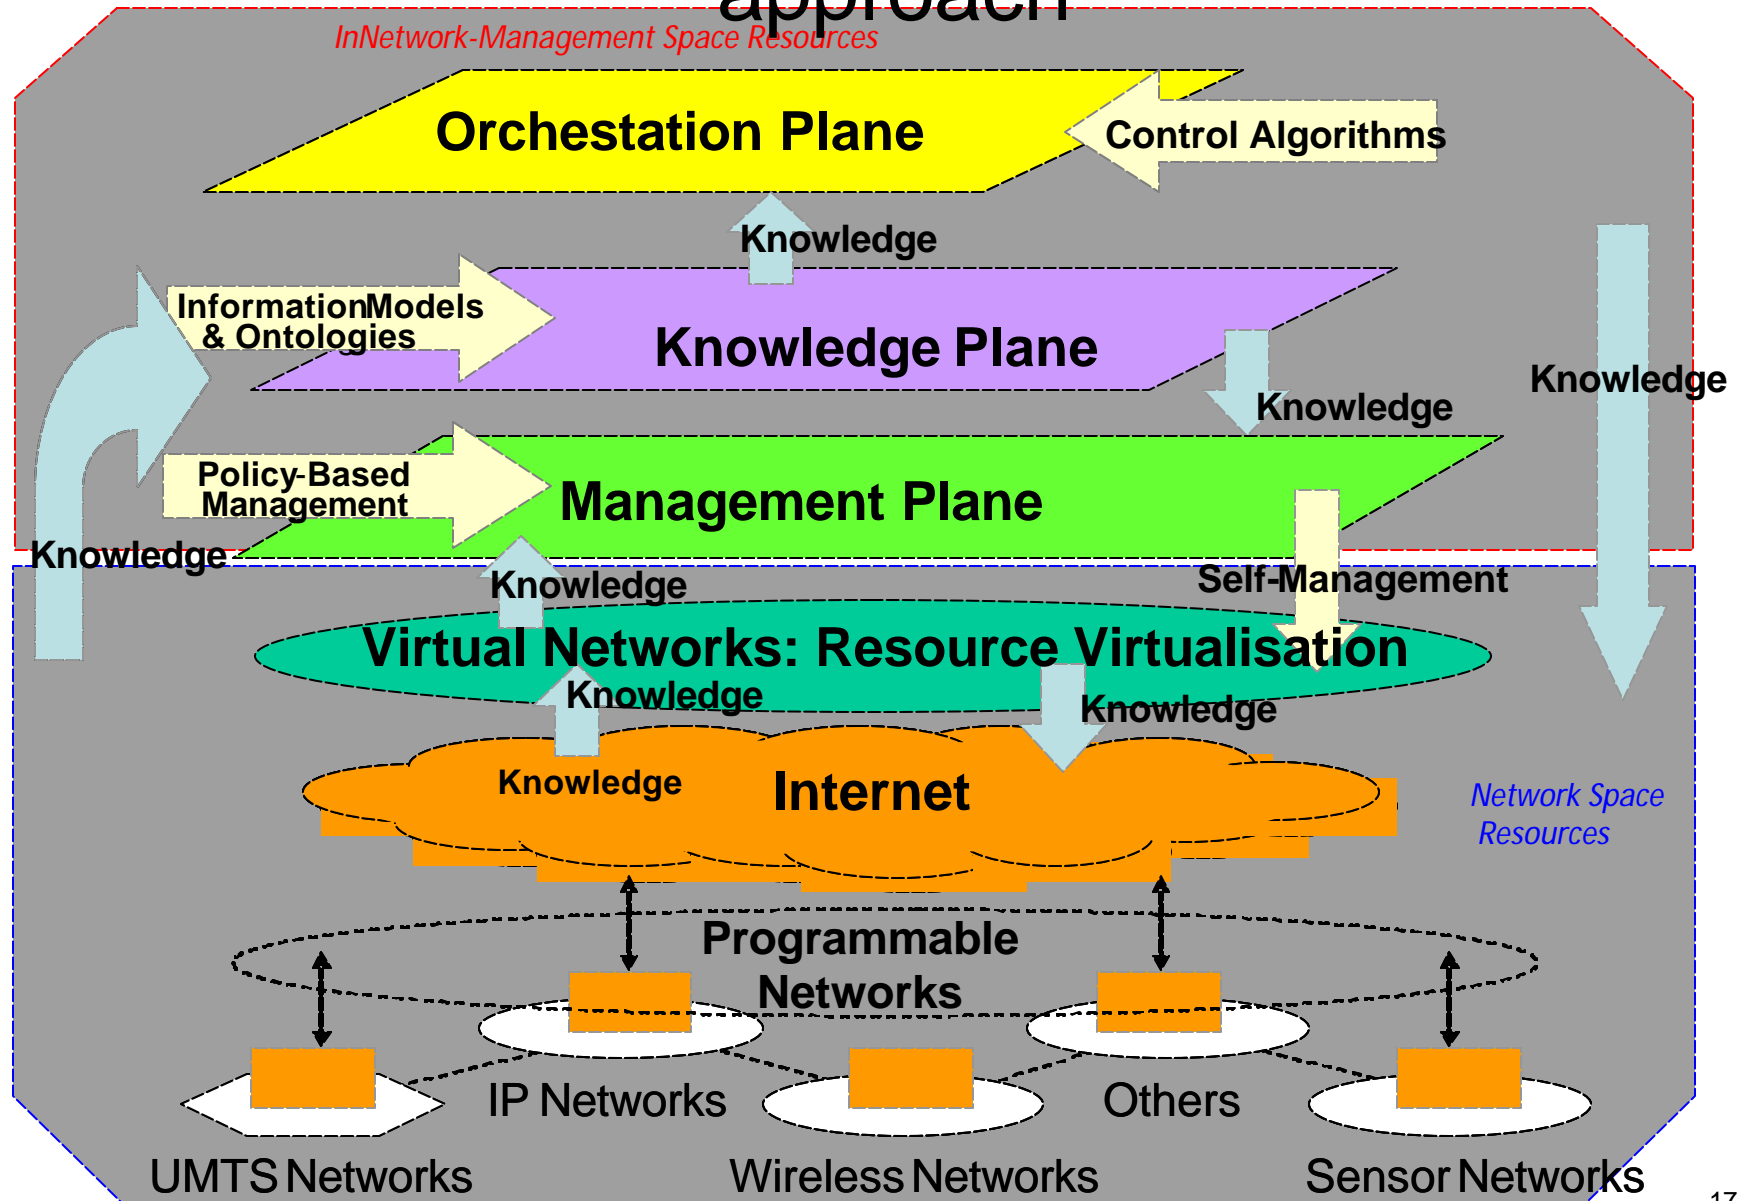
approach

InNetwork-Management Space Resources

Orchestation Plane

Control Algorithms

Knowledge

InformationModels & Ontologies

Knowledge Plane

Knowledge

Knowledge

Policy-Based Management

Management Plane

Knowledge

Knowledge

Self-Management

Virtual Networks: Resource Virtualisation

Knowledge

Knowledge

Knowledge

Internet

Network Space Resources

Programmable Networks

IP Networks

Others

UMTS Networks

Wireless Networks

Sensor Networks

17